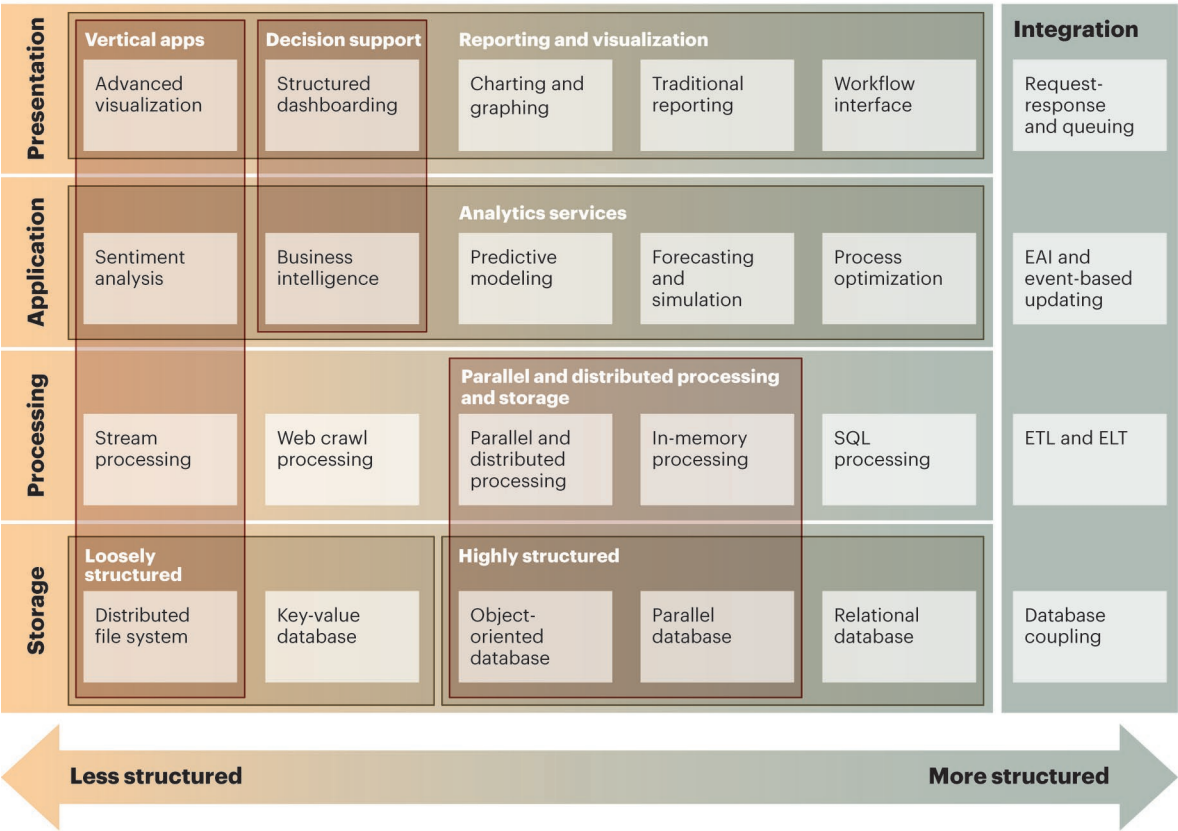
Presentation

Vertical apps

Decision support

Reporting and visualization

Advanced visualization

Structured dashboarding

Charting and graphing

Traditional reporting

Workflow interface

Integration

Request-response and queuing

Application

Analytics services

Sentiment analysis

Business intelligence

Predictive modeling

Forecasting and simulation

Process optimization

EAI and event-based updating

Processing

Parallel and distributed processing and storage

Stream processing

Web crawl processing

Parallel and distributed processing

In-memory processing

SQL processing

ETL and ELT

Storage

Loosely structured

Highly structured

Distributed file system

Key-value database

Object-oriented database

Parallel database

Relational database

Database coupling

Less structured

More structured